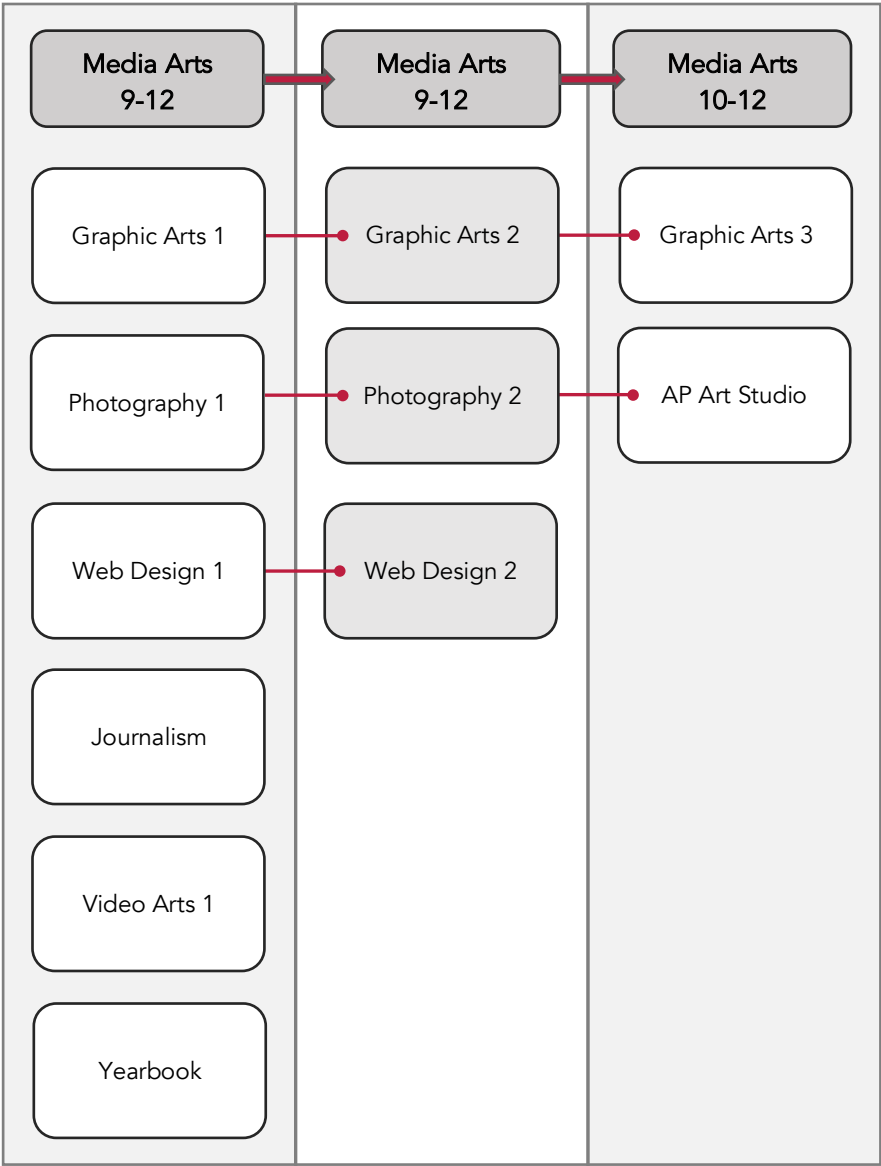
Media Arts 9-12

Graphic Arts 1

Photography 1

Web Design 1

Journalism

Video Arts 1

Yearbook

Media Arts 9-12

Graphic Arts 2

Photography 2

Web Design 2

Media Arts 10-12

Graphic Arts 3

AP Art Studio